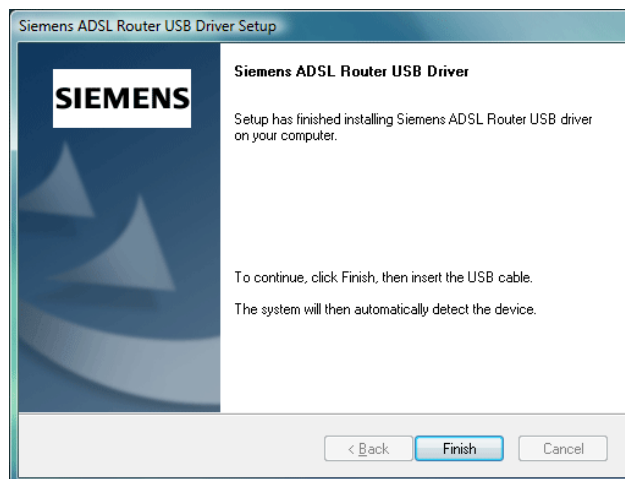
Siemens ADSL Router USB Driver Setup

SIEMENS

Siemens ADSL Router USB Driver

Setup has finished installing Siemens ADSL Router USB driver on your computer.

To continue, click Finish, then insert the USB cable.

The system will then automatically detect the device.

< Back

Finish

Cancel